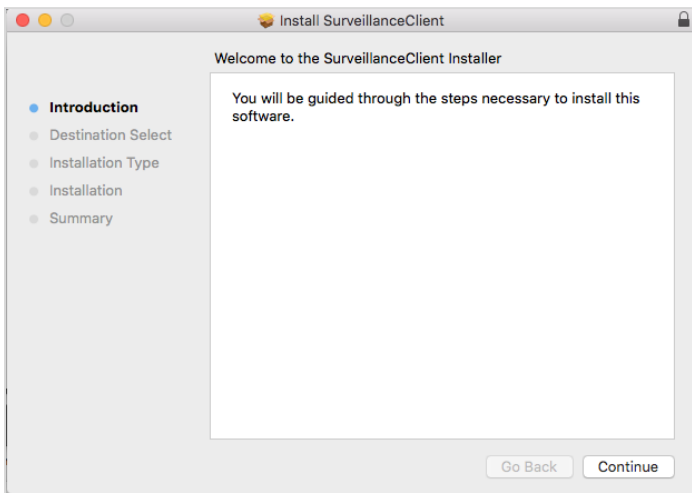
Install SurveillanceClient

Welcome to the SurveillanceClient Installer

Introduction
Destination Select
Installation Type
Installation
Summary

You will be guided through the steps necessary to install this software.

Go Back
Continue